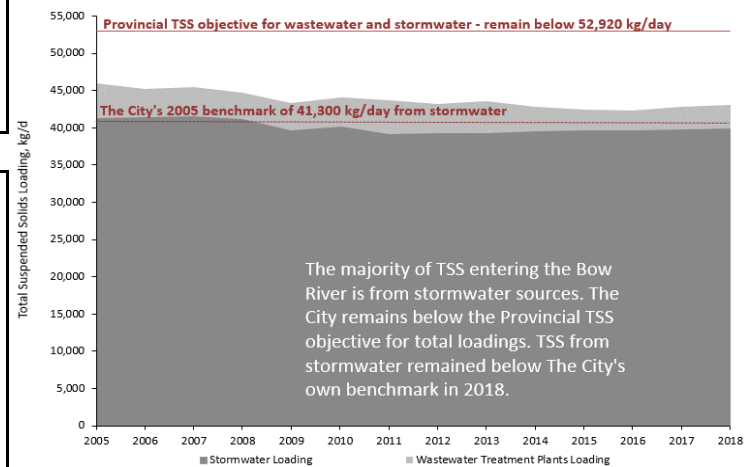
Provincial TSS objective for wastewater and stormwater - remain below 52,920 kg/day

The City's 2005 benchmark of 41,300 kg/day from stormwater

The majority of TSS entering the Bow River is from stormwater sources. The City remains below the Provincial TSS objective for total loadings. TSS from stormwater remained below The City's own benchmark in 2018.

Total Suspended Solids Loading, kg/d

55,000
50,000
45,000
40,000
35,000
30,000
25,000
20,000
15,000
10,000
5,000
0

2005 2006 2007 2008 2009 2010 2011 2012 2013 2014 2015 2016 2017 2018

Stormwater Loading
Wastewater Treatment Plants Loading